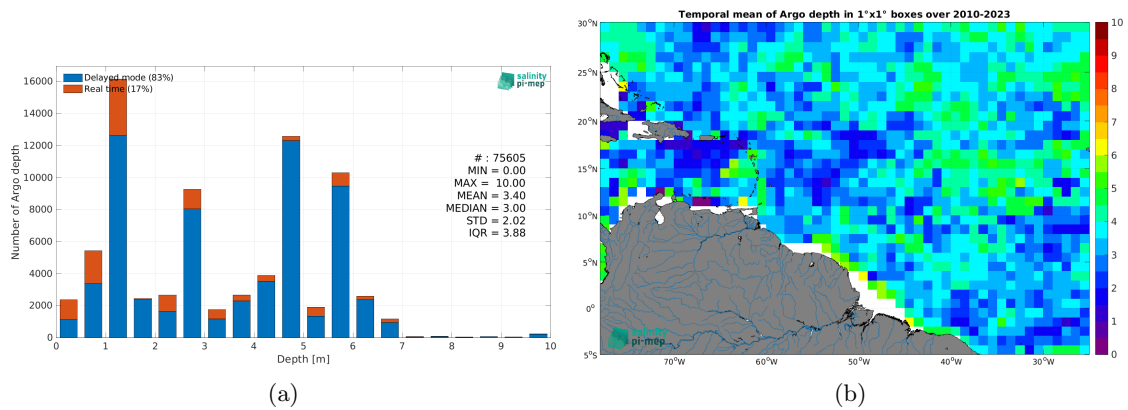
Delayed mode (83%)
Real time (17%)

salinity pi-mep

16000
14000
12000
10000
8000
6000
4000
2000
0

Number of Argo depth

# : 75605
MIN = 0.00
MAX = 10.00
MEAN = 3.40
MEDIAN = 3.00
STD = 2.02
IQR = 3.88

0 1 2 3 4 5 6 7 8 9 10
Depth [m]

(a)

Temporal mean of Argo depth in 1°x1° boxes over 2010-2023

30°N
25°N
20°N
15°N
10°N
5°N
0°
5°S

70°W 60°W 50°W 40°W 30°W

salinity pi-mep

10
9
8
7
6
5
4
3
2
1
0

(b)